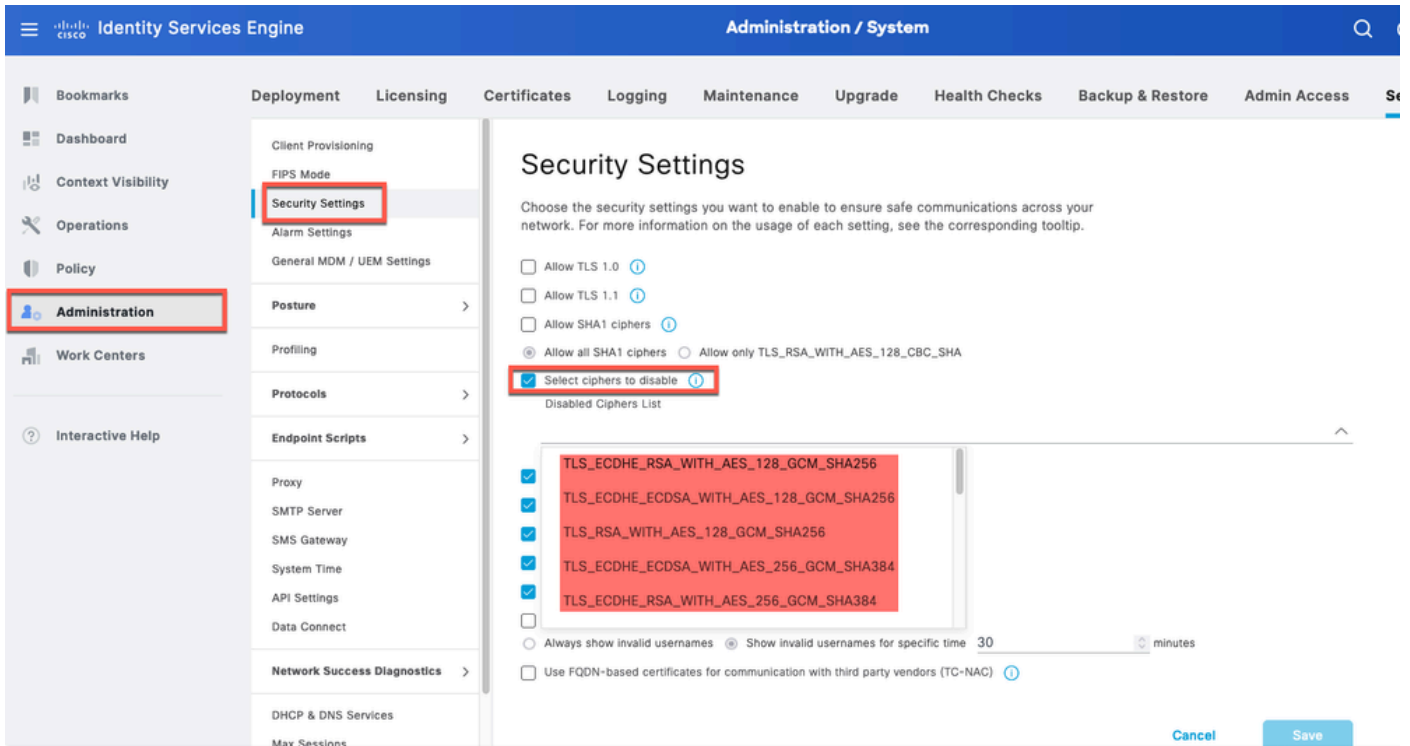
cisco Identity Services Engine

Administration / System

Bookmarks
Dashboard
Context Visibility
Operations
Policy
Administration
Work Centers

Interactive Help

Deployment Licensing Certificates Logging Maintenance Upgrade Health Checks Backup & Restore Admin Access Se

Client Provisioning
FIPS Mode
Security Settings
Alarm Settings
General MDM / UEM Settings
Posture
Profiling
Protocols
Endpoint Scripts
Proxy
SMTP Server
SMS Gateway
System Time
API Settings
Data Connect
Network Success Diagnostics
DHCP & DNS Services
Max Sessions

Security Settings

Choose the security settings you want to enable to ensure safe communications across your network. For more information on the usage of each setting, see the corresponding tooltip.

Allow TLS 1.0
Allow TLS 1.1
Allow SHA1 ciphers
Allow all SHA1 ciphers Allow only TLS_RSA_WITH_AES_128_CBC_SHA
Select ciphers to disable
Disabled Ciphers List

TLS_ECDHE_RSA_WITH_AES_128_GCM_SHA256
TLS_ECDHE_ECDSA_WITH_AES_128_GCM_SHA256
TLS_RSA_WITH_AES_128_GCM_SHA256
TLS_ECDHE_ECDSA_WITH_AES_256_GCM_SHA384
TLS_ECDHE_RSA_WITH_AES_256_GCM_SHA384

Always show invalid usernames Show invalid usernames for specific time 30 minutes
Use FQDN-based certificates for communication with third party vendors (TC-NAC)

Cancel Save